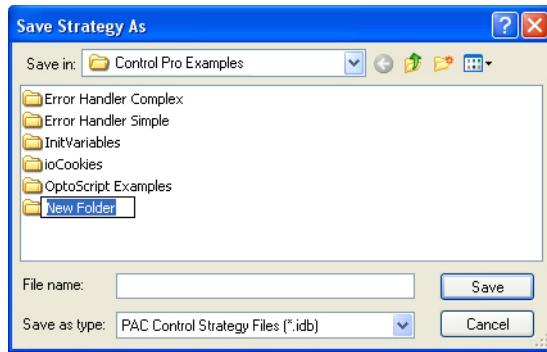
Save Strategy As

Save in: Control Pro Examples

Error Handler Complex
Error Handler Simple
InitVariables
ioCookies
OptoScript Examples
New Folder

File name:
Save

Save as type: PAC Control Strategy Files (*.idb)
Cancel